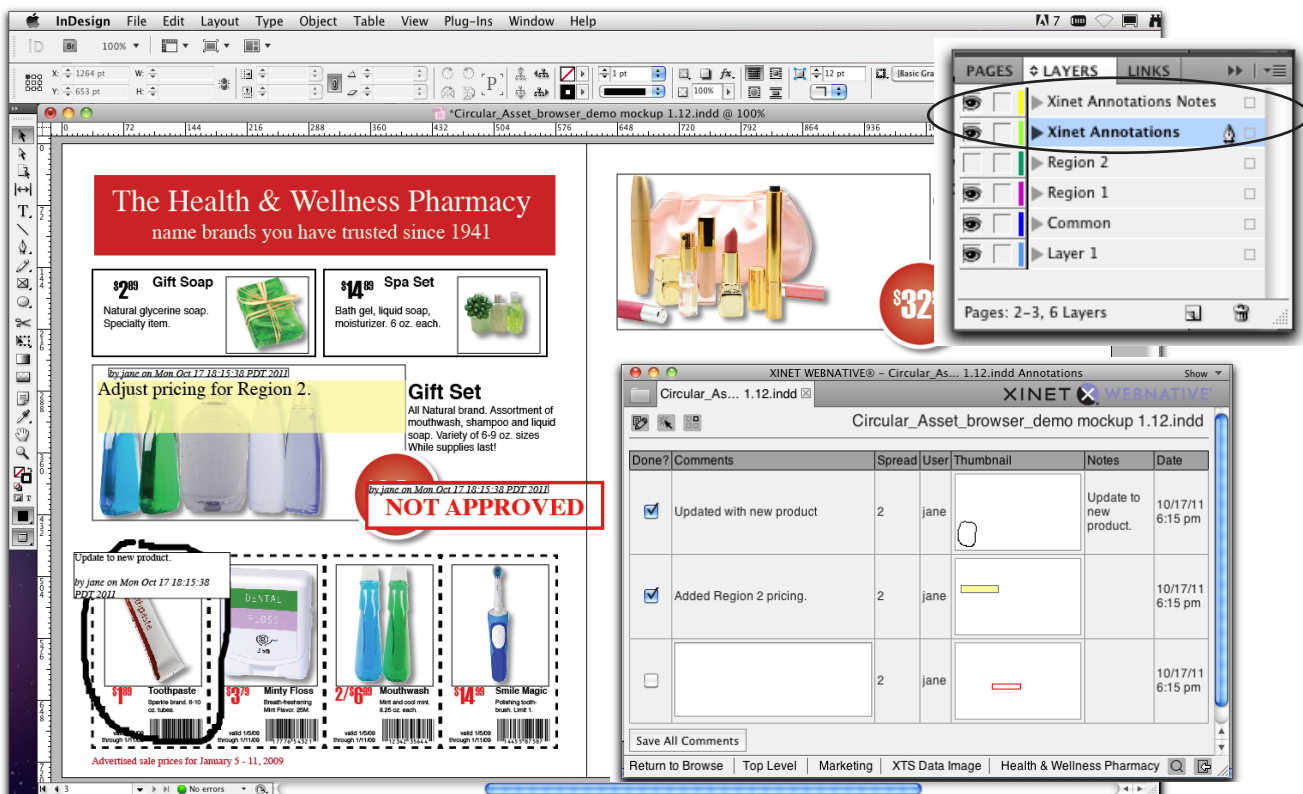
InDesign File Edit Layout Type Object Table View Plug-Ins Window Help

100%

X: 1264 pt
Y: 653 pt
W:
H:

1 pt
100%
12 pt
[Basic Gra

*Circular_Asset_browser_demo mockup 1.12.indd @ 100%

The Health & Wellness Pharmacy
name brands you have trusted since 1941

$2.89 Gift Soap
Natural glycerine soap. Specialty item.

$14.89 Spa Set
Bath gel, liquid soap, moisturizer. 6 oz. each.

by jane on Mon Oct 17 18:15:38 PDT 2011
Adjust pricing for Region 2.

Gift Set
All Natural brand. Assortment of mouthwash, shampoo and liquid soap. Variety of 6-9 oz. sizes While supplies last!

by jane on Mon Oct 17 18:15:38 PDT 2011
NOT APPROVED

Update to new product.

by jane on Mon Oct 17 18:15:38 PDT 2011

DENTAL FLOSS

$1.09 Toothpaste
Sparkle brand. 6-10 oz. tubes.

$3.79 Minty Floss
Breath-freshening Mint Flavor. 25M.

2/$6.00 Mouthwash
Mint and cool mint. 8.25 oz. each.

$14.99 Smile Magic
Polishing toothbrush. Limit 1.

valid 1/5/09 through 1/11/09

Advertised sale prices for January 5 - 11, 2009

$32

PAGES LAYERS LINKS
Xinet Annotations Notes
Xinet Annotations
Region 2
Region 1
Common
Layer 1
Pages: 2–3, 6 Layers

XINET WEBNATIVE® – Circular_As... 1.12.indd Annotations
Show
Circular_As... 1.12.indd
XINET WEBNATIVE
Circular_Asset_browser_demo mockup 1.12.indd

| Done? | Comments | Spread | User | Thumbnail | Notes | Date |
|---|---|---|---|---|---|---|
| ☑ | Updated with new product | 2 | jane | | Update to new product. | 10/17/11 6:15 pm |
| ☑ | Added Region 2 pricing. | 2 | jane | | | 10/17/11 6:15 pm |
| ☐ | | 2 | jane | | | 10/17/11 6:15 pm |

Save All Comments

Return to Browse | Top Level | Marketing | XTS Data Image | Health & Wellness Pharmacy

3
No errors